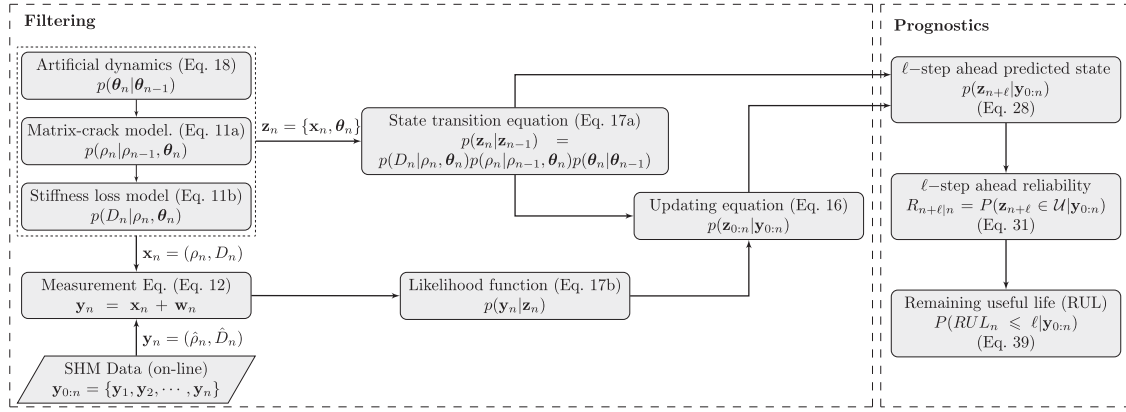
Filtering

Artificial dynamics (Eq. 18)
$p(\boldsymbol{\theta}_n|\boldsymbol{\theta}_{n-1})$

Matrix-crack model. (Eq. 11a)
$p(\rho_n|\rho_{n-1}, \boldsymbol{\theta}_n)$

Stiffness loss model (Eq. 11b)
$p(D_n|\rho_n, \boldsymbol{\theta}_n)$

$\mathbf{z}_n = \{\mathbf{x}_n, \boldsymbol{\theta}_n\}$

State transition equation (Eq. 17a)
$p(\mathbf{z}_n|\mathbf{z}_{n-1}) = p(D_n|\rho_n, \boldsymbol{\theta}_n)p(\rho_n|\rho_{n-1}, \boldsymbol{\theta}_n)p(\boldsymbol{\theta}_n|\boldsymbol{\theta}_{n-1})$

Updating equation (Eq. 16)
$p(\mathbf{z}_{0:n}|\mathbf{y}_{0:n})$

$\mathbf{x}_n = (\rho_n, D_n)$

Measurement Eq. (Eq. 12)
$\mathbf{y}_n = \mathbf{x}_n + \mathbf{w}_n$

Likelihood function (Eq. 17b)
$p(\mathbf{y}_n|\mathbf{z}_n)$

$\mathbf{y}_n = (\hat{\rho}_n, \hat{D}_n)$

SHM Data (on-line)
$\mathbf{y}_{0:n} = \{\mathbf{y}_1, \mathbf{y}_2, \cdots, \mathbf{y}_n\}$

Prognostics

$\ell$−step ahead predicted state
$p(\mathbf{z}_{n+\ell}|\mathbf{y}_{0:n})$
(Eq. 28)

$\ell$−step ahead reliability
$R_{n+\ell|n} = P(\mathbf{z}_{n+\ell} \in \mathcal{U}|\mathbf{y}_{0:n})$
(Eq. 31)

Remaining useful life (RUL)
$P(RUL_n \leqslant \ell|\mathbf{y}_{0:n})$
(Eq. 39)